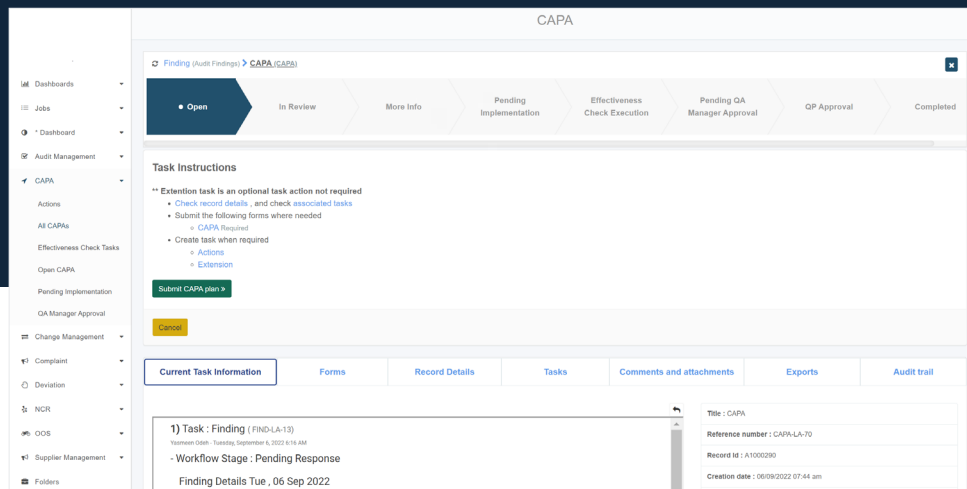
CAPA

Dashboards
Jobs
* Dashboard
Audit Management
CAPA
Actions
All CAPAs
Effectiveness Check Tasks
Open CAPA
Pending Implementation
QA Manager Approval
Change Management
Complaint
Deviation
NCR
OOS
Supplier Management
Folders

Finding (Audit Findings) > CAPA (CAPA)

Open
In Review
More Info
Pending Implementation
Effectiveness Check Execution
Pending QA Manager Approval
QP Approval
Completed

Task Instructions

** Extention task is an optional task action not required
• Check record details , and check associated tasks
• Submit the following forms where needed
◦ CAPA Required
• Create task when required
◦ Actions
◦ Extension

Submit CAPA plan »

Cancel

Current Task Information
Forms
Record Details
Tasks
Comments and attachments
Exports
Audit trail

1) Task : Finding ( FIND-LA-13)
Yasmeen Odeh - Tuesday, September 6, 2022 6:16 AM
- Workflow Stage : Pending Response
Finding Details Tue , 06 Sep 2022

Title : CAPA
Reference number : CAPA-LA-70
Record Id : A1000290
Creation date : 06/09/2022 07:44 am